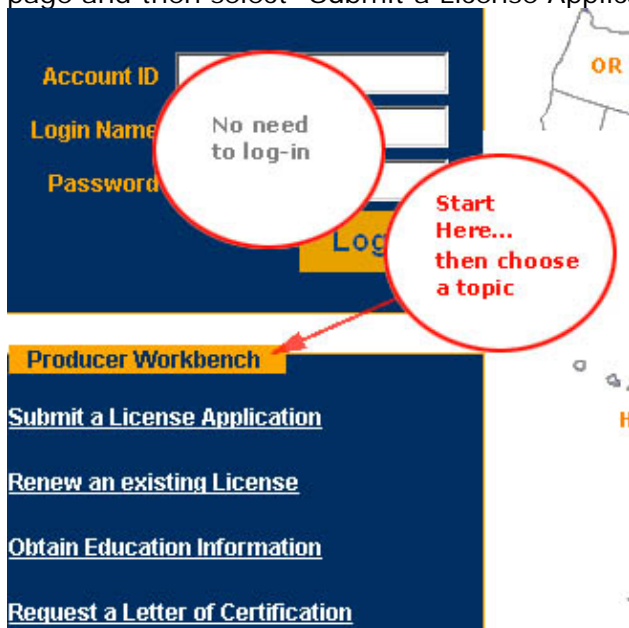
page and then select "Submit a License Applic

Account ID

Login Name

Password

No need to log-in

Log

Start Here... then choose a topic

OR

H

Producer Workbench

Submit a License Application

Renew an existing License

Obtain Education Information

Request a Letter of Certification